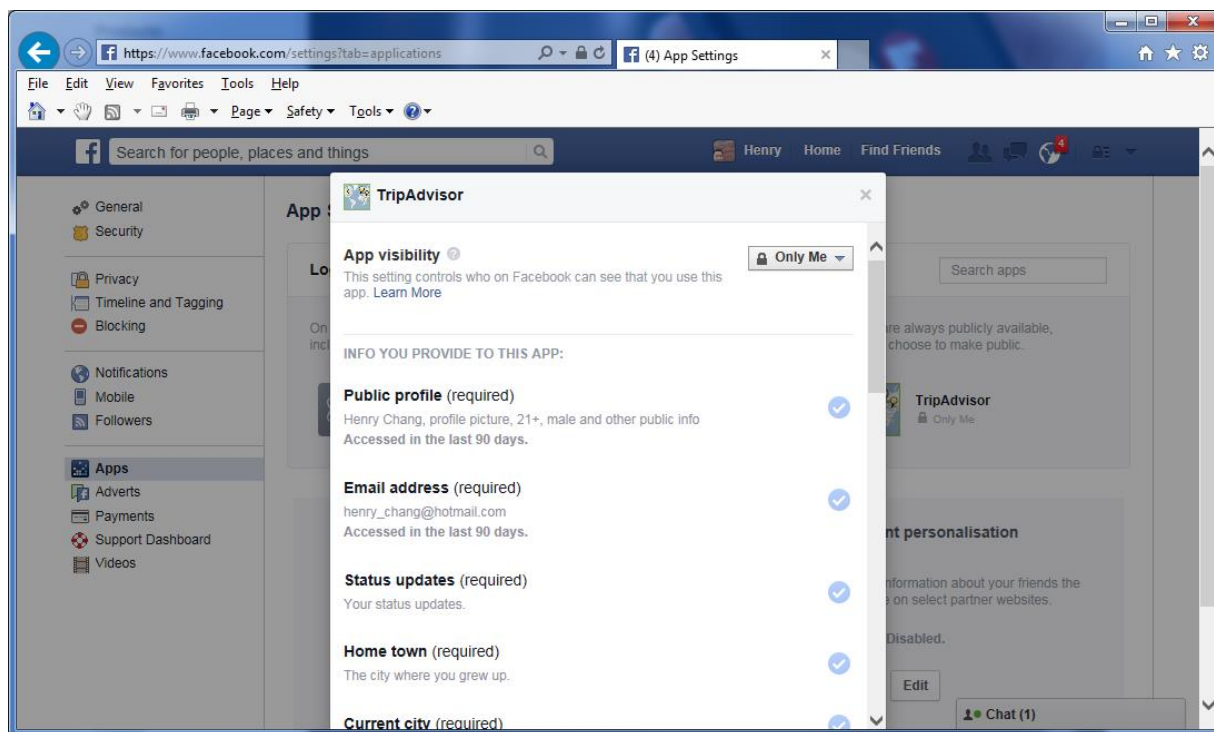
https://www.facebook.com/settings?tab=applications

(4) App Settings

File Edit View Favorites Tools Help

Page ▾ Safety ▾ Tools ▾

Search for people, places and things

Henry Home Find Friends

4

General
Security

Privacy
Timeline and Tagging
Blocking

Notifications
Mobile
Followers

Apps
Adverts
Payments
Support Dashboard
Videos

App S

Lo

On
incl

re always publicly available,
choose to make public.

Search apps

TripAdvisor
Only Me

nt personalisation

nformation about your friends the
e on select partner websites.

Disabled.

Edit

Chat (1)

TripAdvisor

App visibility

This setting controls who on Facebook can see that you use this app. Learn More

Only Me

INFO YOU PROVIDE TO THIS APP:

Public profile (required)
Henry Chang, profile picture, 21+, male and other public info
Accessed in the last 90 days.

Email address (required)
henry_chang@hotmail.com
Accessed in the last 90 days.

Status updates (required)
Your status updates.

Home town (required)
The city where you grew up.

Current city (required)